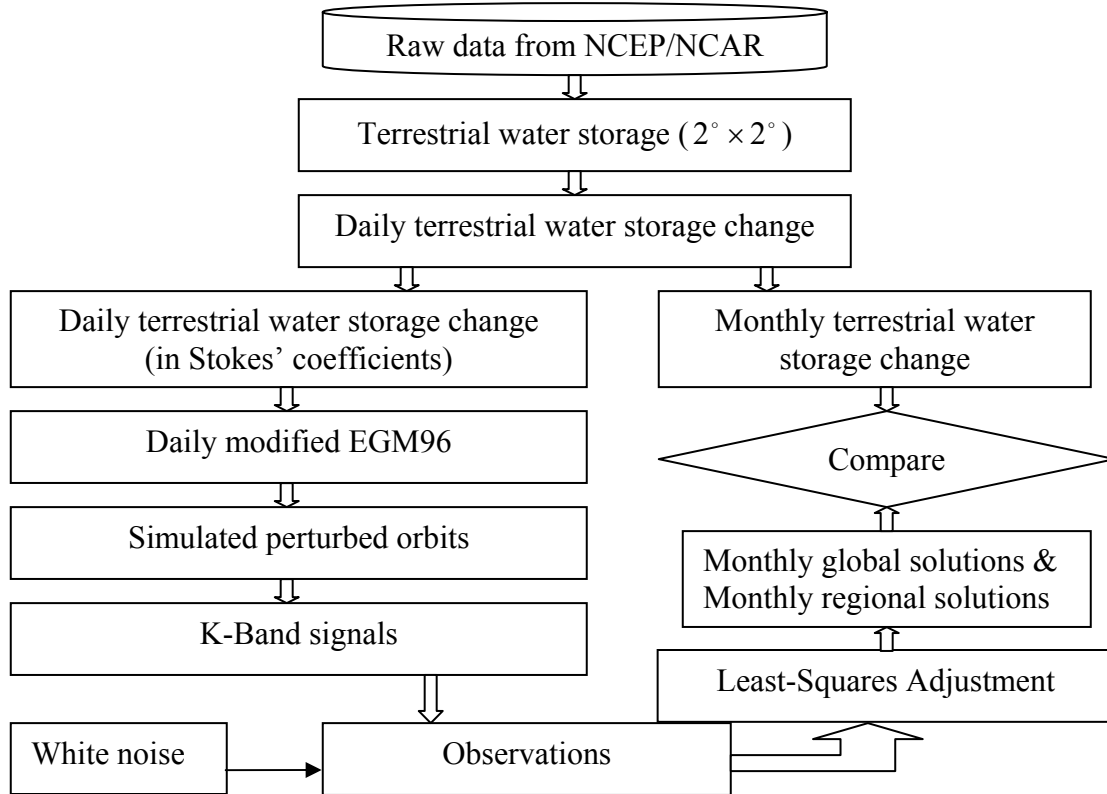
Raw data from NCEP/NCAR

Terrestrial water storage ($2^\circ \times 2^\circ$)

Daily terrestrial water storage change

Daily terrestrial water storage change (in Stokes' coefficients)

Daily modified EGM96

Simulated perturbed orbits

K-Band signals

Monthly terrestrial water storage change

Compare

Monthly global solutions & Monthly regional solutions

Least-Squares Adjustment

White noise

Observations